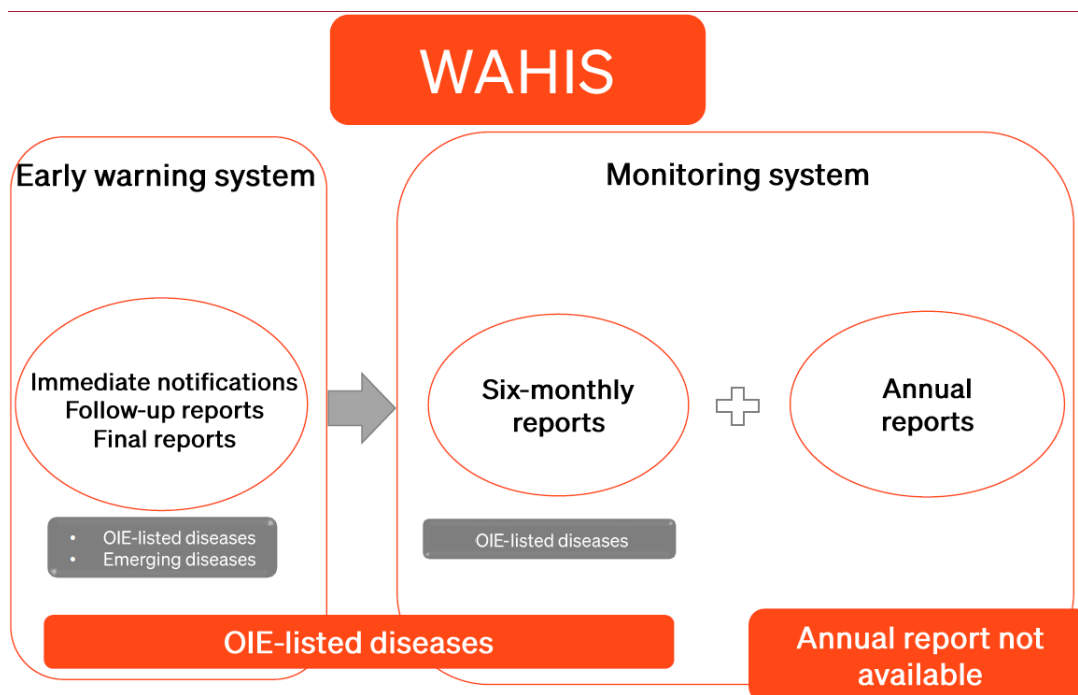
WAHIS

Early warning system

Immediate notifications
Follow-up reports
Final reports

• OIE-listed diseases
• Emerging diseases

Monitoring system

Six-monthly reports

Annual reports

OIE-listed diseases

OIE-listed diseases

Annual report not available